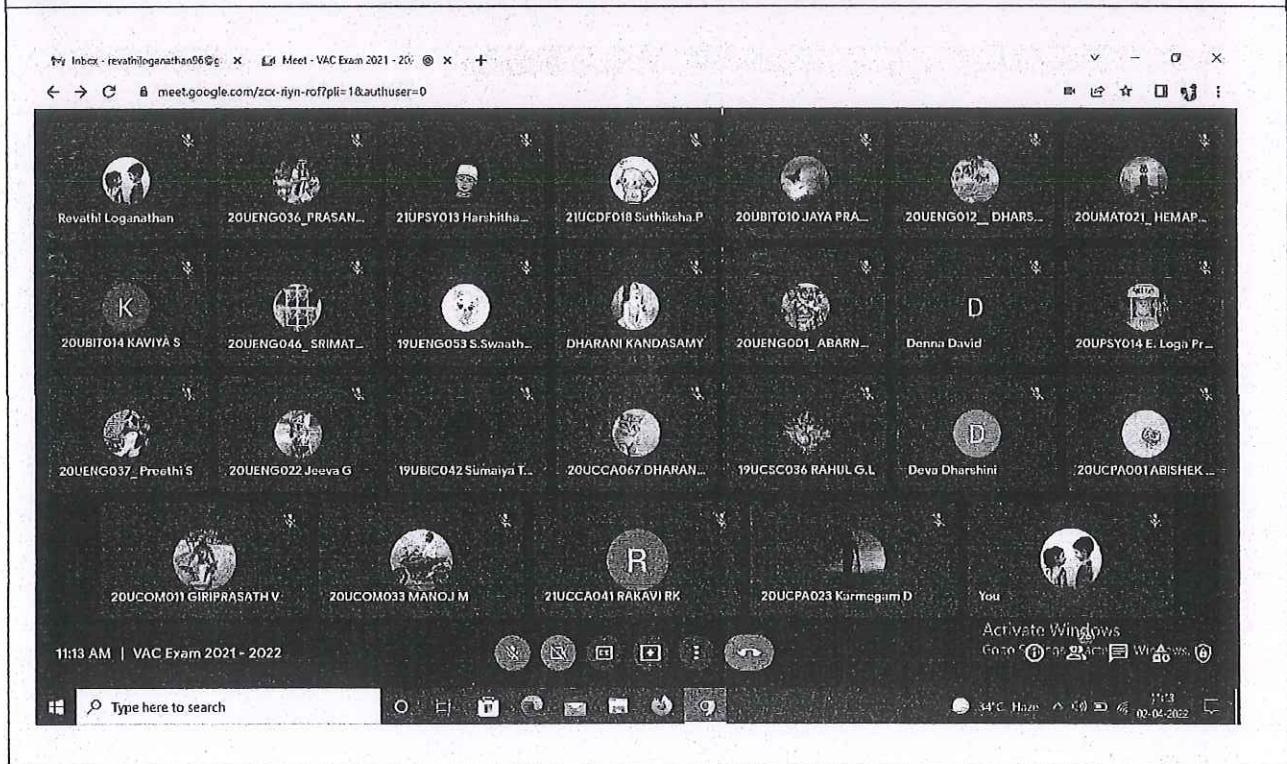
Inbox - revathiloganathan96@g × Meet - VAC Exam 2021 - 20 × +

meet.google.com/zcx-riyn-rof?pli=1&authuser=0

Revathi Loganathan
20UENG036_PRASAN...
21UPSY013 Harshitha...
21UCDF018 Suthiksha.P
20UBIT010 JAYA PRA...
20UENG012_ DHARS...
20UMAT021_ HEMAP...

K
20UBIT014 KAVIYA S
20UENG046_ SRIMAT...
19UENG053 S.Swaath...
DHARANI KANDASAMY
20UENG001_ ABARN...
D
Denna David
20UPSY014 E. Loga Pr...

20UENG037_ Preethi S
20UENG022 Jeeva G
19UBIC042 Sumaiya T...
20UCCA067 DHARAN...
19UCSC036 RAHUL G.L
D
Deva Dharshini
20UCPA001 ABISHEK ...

20UCOM011 GIRIPRASATH V
20UCOM033 MANOJ M
R
21UCCA041 RAKAVI RK
20UCPA023 Karmegam D
You

11:13 AM | VAC Exam 2021 - 2022

Activate Windows
Go to Settings to activate Windows.

Type here to search

34°C Haze
11:13
02-04-2022